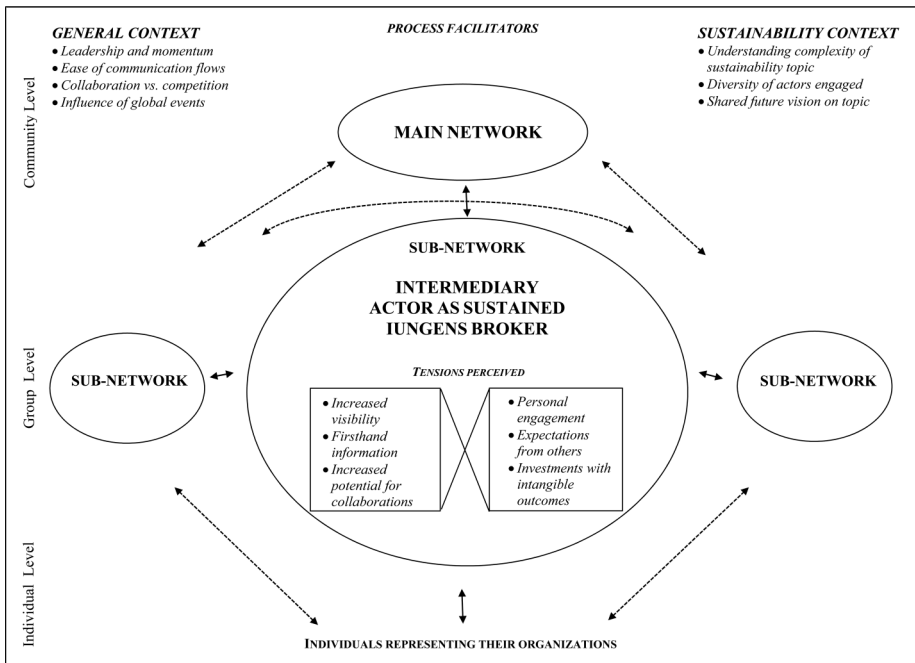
GENERAL CONTEXT
• Leadership and momentum
• Ease of communication flows
• Collaboration vs. competition
• Influence of global events

PROCESS FACILITATORS

SUSTAINABILITY CONTEXT
• Understanding complexity of sustainability topic
• Diversity of actors engaged
• Shared future vision on topic

Community Level

MAIN NETWORK

SUB-NETWORK

INTERMEDIARY ACTOR AS SUSTAINED IUNGENS BROKER

Group Level

SUB-NETWORK

TENSIONS PERCEIVED

• Increased visibility
• Firsthand information
• Increased potential for collaborations

• Personal engagement
• Expectations from others
• Investments with intangible outcomes

SUB-NETWORK

Individual Level

INDIVIDUALS REPRESENTING THEIR ORGANIZATIONS